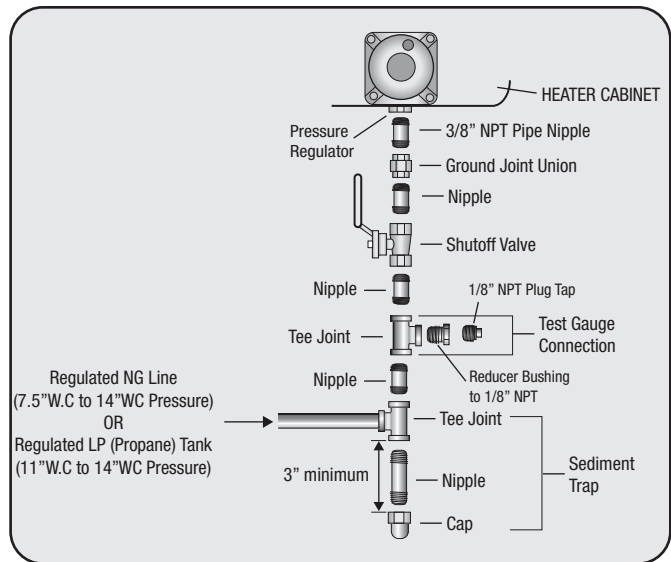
HEATER CABINET

Pressure Regulator

3/8" NPT Pipe Nipple

Ground Joint Union

Nipple

Shutoff Valve

Nipple

1/8" NPT Plug Tap

Tee Joint

Test Gauge Connection

Nipple

Reducer Bushing to 1/8" NPT

Regulated NG Line (7.5"W.C to 14"WC Pressure) OR Regulated LP (Propane) Tank (11"W.C to 14"WC Pressure)

Tee Joint

3" minimum

Nipple

Sediment Trap

Cap